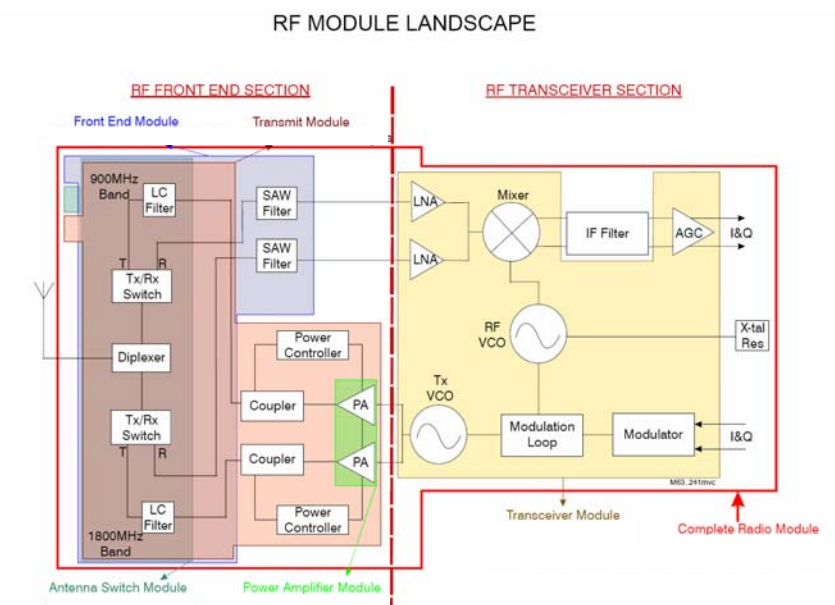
RF MODULE LANDSCAPE

RF FRONT END SECTION

RF TRANSCEIVER SECTION

Front End Module

Transmit Module

900MHz Band

LC Filter

SAW Filter

SAW Filter

T

R

Tx/Rx Switch

Diplexer

Tx/Rx Switch

T

R

LC Filter

1800MHz Band

Power Controller

Coupler

Coupler

Power Controller

PA

PA

LNA

LNA

Mixer

IF Filter

AGC

I&Q

RF VCO

X-tal Res

Tx VCO

Modulation Loop

Modulator

I&Q

M63_241mvc

Transceiver Module

Complete Radio Module

Antenna Switch Module

Power Amplifier Module